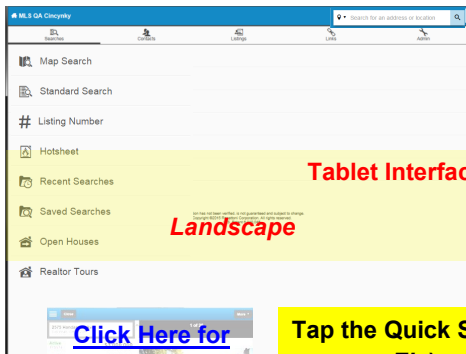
MLS QA Cincynky

Search for an address or location

Searches
Contacts
Listings
Links
Admin

Map Search
Standard Search
Listing Number
Hotsheet
Recent Searches
Saved Searches
Open Houses
Realtor Tours

Tablet Interfac

Landscape

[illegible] has not been verified, is not guaranteed and subject to change. Copyright ©2014 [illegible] Corporation. All rights reserved.

Click Here for

Tap the Quick S